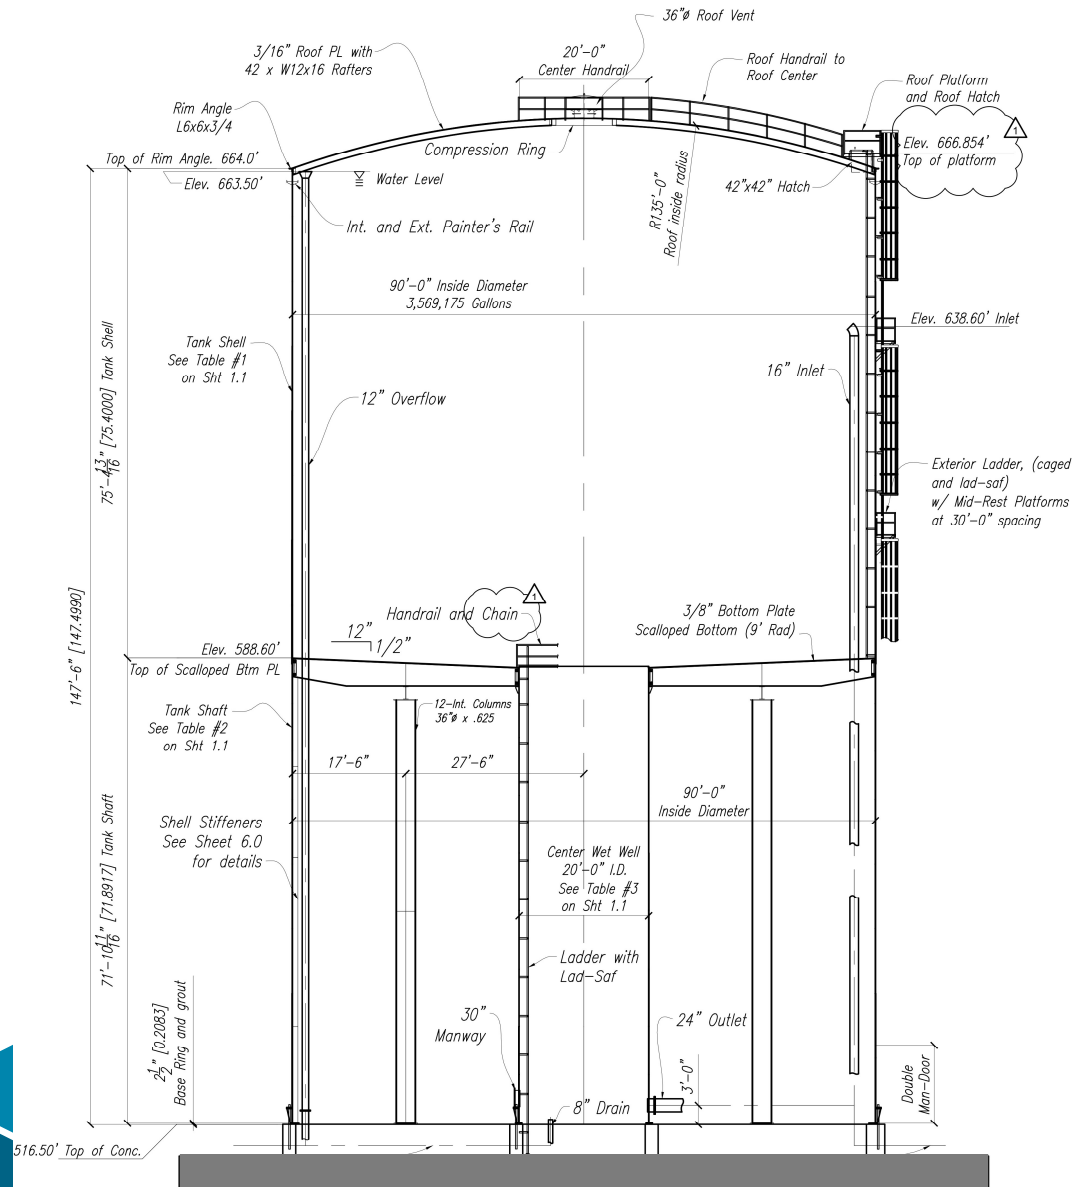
36"ø Roof Vent

3/16" Roof PL with
42 x W12x16 Rafters

20'-0"
Center Handrail

Roof Handrail to
Roof Center

Roof Platform
and Roof Hatch

Rim Angle
L6x6x3/4

Compression Ring

Elev. 666.854'
Top of platform

1

Top of Rim Angle. 664.0'

Elev. 663.50'

Water Level

42"x42" Hatch

R135'-0"
Roof inside radius

Int. and Ext. Painter's Rail

90'-0" Inside Diameter
3,569,175 Gallons

Elev. 638.60' Inlet

Tank Shell
See Table #1
on Sht 1.1

16" Inlet

12" Overflow

$75'-4\frac{13}{16}"$ [75.4000] Tank Shell

Exterior Ladder, (caged and lad-saf)
w/ Mid-Rest Platforms
at 30'-0" spacing

147'-6" [147.4990]

Handrail and Chain

1

3/8" Bottom Plate
Scalloped Bottom (9' Rad)

12"
1/2"

Elev. 588.60'
Top of Scalloped Btm PL

Tank Shaft
See Table #2
on Sht 1.1

12-Int. Columns
36"ø x .625

17'-6"

27'-6"

90'-0"
Inside Diameter

Shell Stiffeners
See Sheet 6.0
for details

$71'-10\frac{11}{16}"$ [71.8917] Tank Shaft

Center Wet Well
20'-0" I.D.
See Table #3
on Sht 1.1

Ladder with
Lad-Saf

$2\frac{1}{2}"$ [0.2083]
Base Ring and grout

30"
Manway

24" Outlet

3'-0"

Double
Man-Door

8" Drain

516.50' Top of Conc.